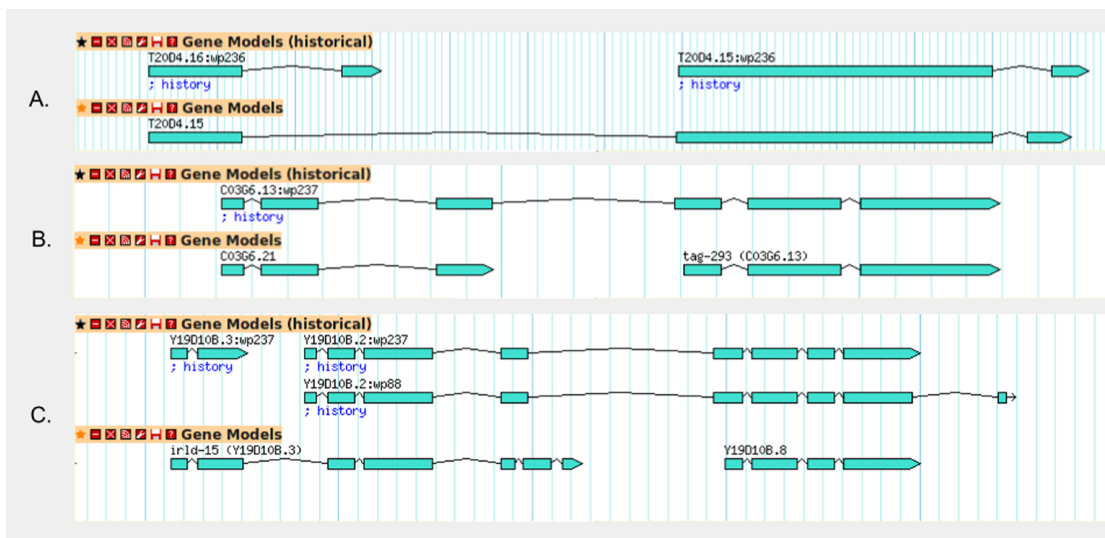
A.

Gene Models (historical)

T20D4.16:wp236

; history

T20D4.15:wp236

; history

Gene Models

T20D4.15

B.

Gene Models (historical)

C03G6.13:wp237

; history

Gene Models

C03G6.21

tag-293 (C03G6.13)

C.

Gene Models (historical)

Y19D10B.3:wp237

; history

Y19D10B.2:wp237

; history

Y19D10B.2:wp88

; history

Gene Models

irld-15 (Y19D10B.3)

Y19D10B.8